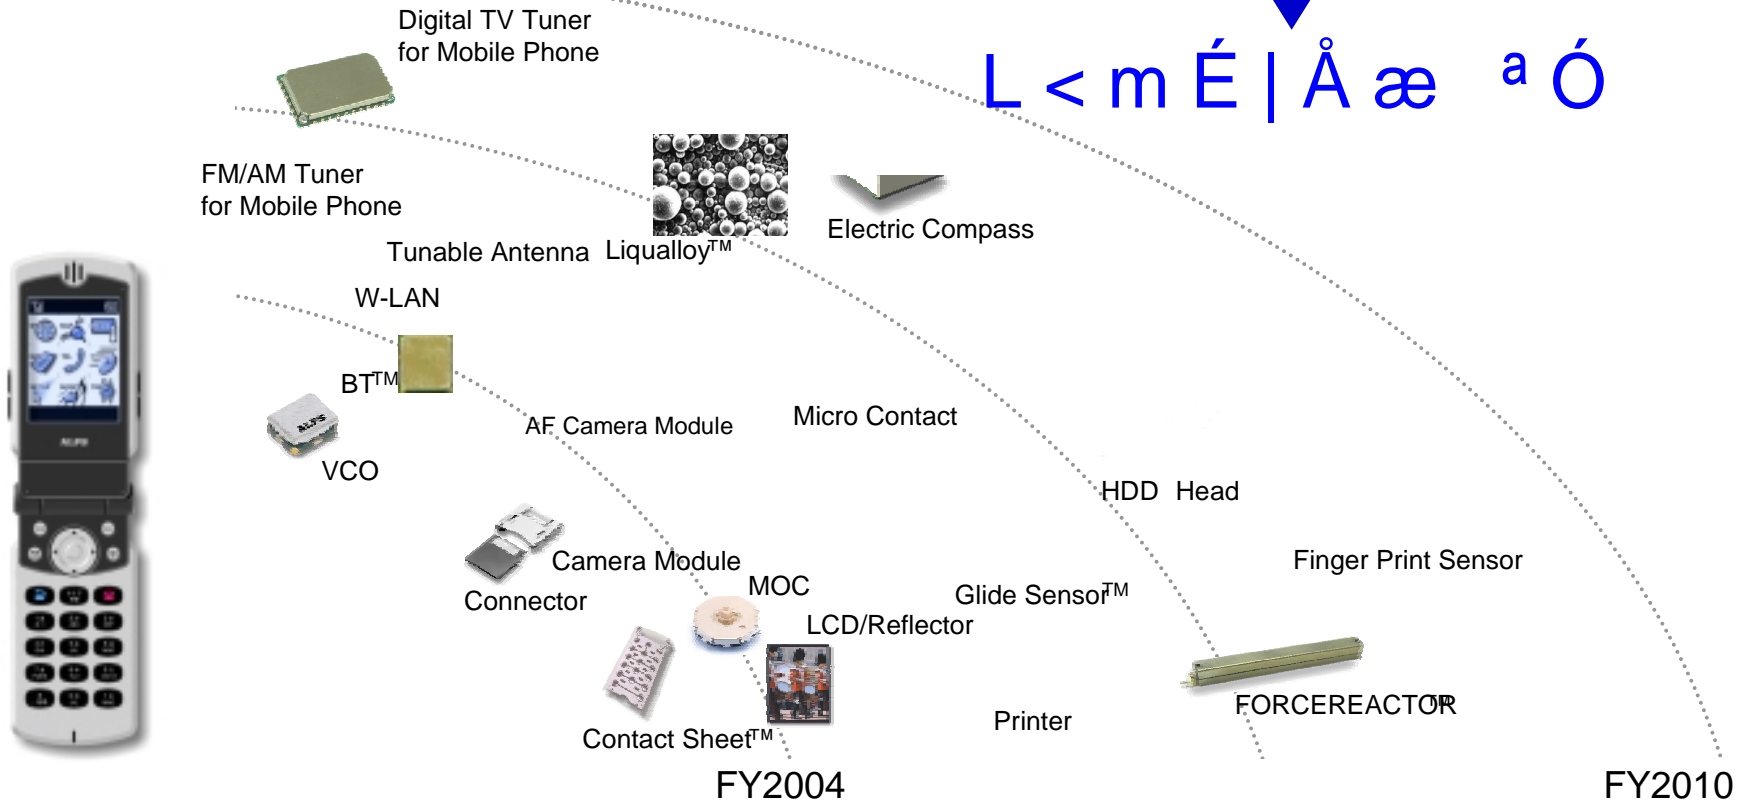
Digital TV Tuner for Mobile Phone

L < m É | Å æ ª Ó

FM/AM Tuner for Mobile Phone

Electric Compass

Tunable Antenna Liqualloy™

W-LAN

BT™

AF Camera Module

Micro Contact

VCO

HDD Head

Camera Module

Finger Print Sensor

MOC

Connector

Glide Sensor™

LCD/Reflector

Printer

FORCEREACTOR™

Contact Sheet™

FY2004

FY2010